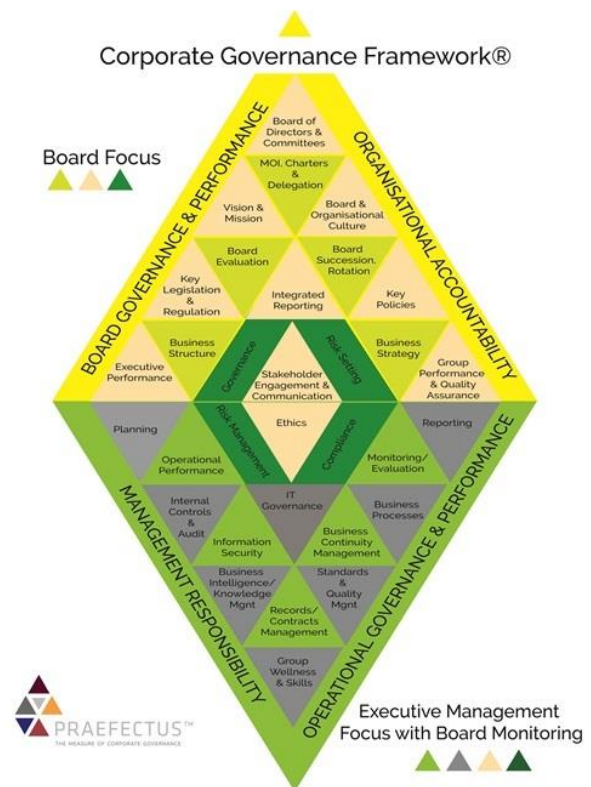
Corporate Governance Framework®

Board Focus

BOARD GOVERNANCE & PERFORMANCE

ORGANISATIONAL ACCOUNTABILITY

Board of Directors & Committees

MOI, Charters & Delegation

Vision & Mission

Board & Organisational Culture

Board Evaluation

Board Succession, Rotation

Key Legislation & Regulation

Integrated Reporting

Key Policies

Business Structure

Business Strategy

Executive Performance

Governance

Risk Setting

Stakeholder Engagement & Communication

Group Performance & Quality Assurance

Planning

Risk Management

Ethics

Compliance

Reporting

Operational Performance

Monitoring/ Evaluation

Internal Controls & Audit

IT Governance

Business Processes

Information Security

Business Continuity Management

Business Intelligence/ Knowledge Mgnt

Standards & Quality Mgnt

Records/ Contracts Management

Group Wellness & Skills

MANAGEMENT RESPONSIBILITY

OPERATIONAL GOVERNANCE & PERFORMANCE

PRAEFECTUS™
THE MEASURE OF CORPORATE GOVERNANCE

Executive Management Focus with Board Monitoring